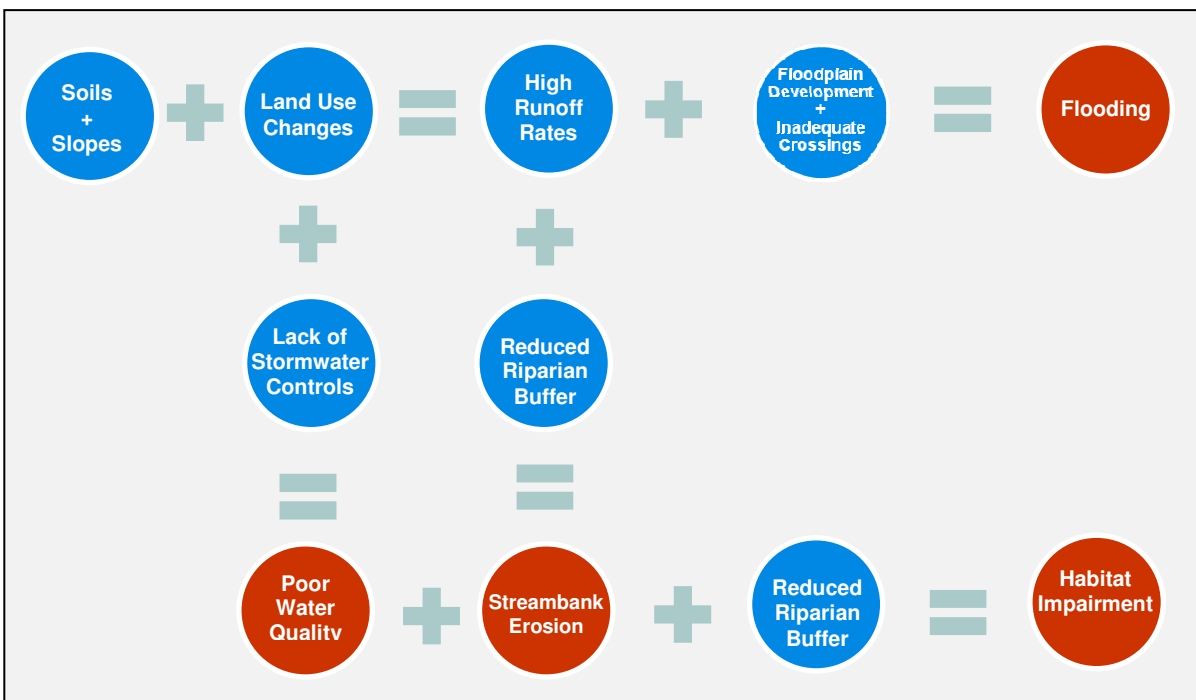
Soils
+
Slopes

Land Use Changes

High Runoff Rates

Floodplain Development
+
Inadequate Crossings

Flooding

Lack of Stormwater Controls

Reduced Riparian Buffer

Poor Water Qualitv

Streambank Erosion

Reduced Riparian Buffer

Habitat Impairment